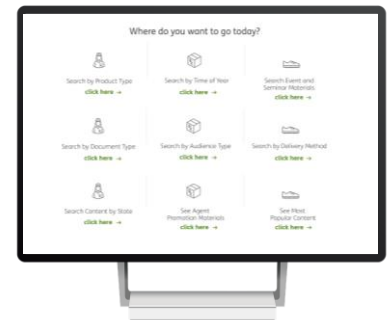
Where do you want to go today?

Search by Product Type
click here →

Search by Time of Year
click here →

Search Event and Seminar Materials
click here →

Search by Document Type
click here →

Search by Audience Type
click here →

Search by Delivery Method
click here →

Search Content by State
click here →

See Agent Promotion Materials
click here →

See Most Popular Content
click here →